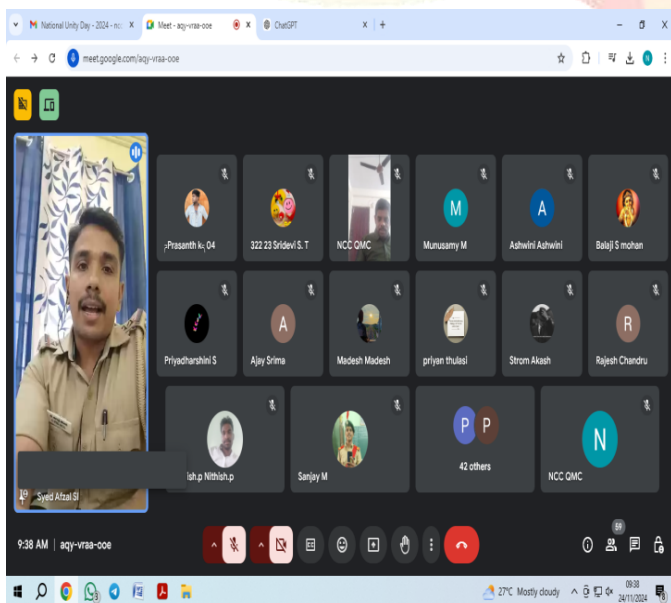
National Unity Day - 2024 - nc
Meet - aqy-vraa-ooe
ChatGPT
meet.google.com/aqy-vraa-ooe

Prasanth k 04
322 23 Sridevi S. T
NCC QMC
Munusamy M
Ashwini Ashwini
Balaji S mohan
Priyadharshini S
Ajay Srima
Madesh Madesh
priyan thulasi
Strom Akash
Rajesh Chandru
ish.p Nithish.p
Sanjay M
42 others
NCC QMC
Syed Afzal S

9:38 AM | aqy-vraa-ooe
69

27°C Mostly cloudy
09:38
24/11/2024